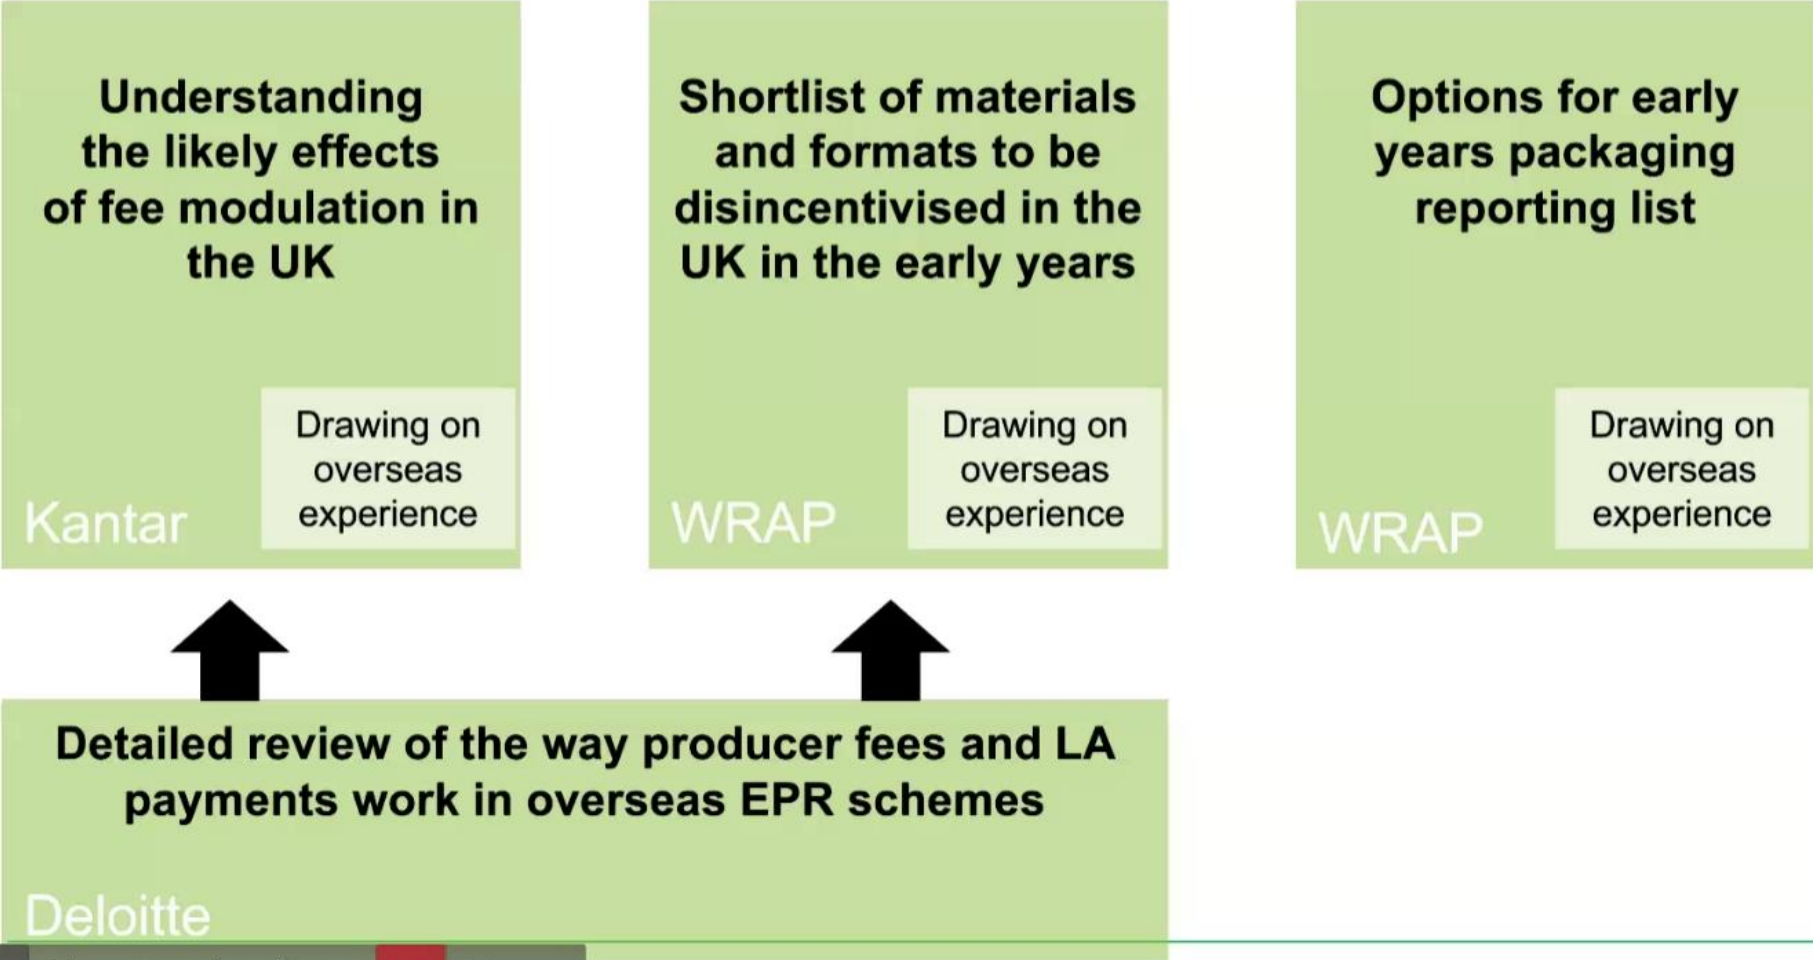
Understanding the likely effects of fee modulation in the UK

Drawing on overseas experience

Kantar

Shortlist of materials and formats to be disincentivised in the UK in the early years

Drawing on overseas experience

WRAP

Options for early years packaging reporting list

Drawing on overseas experience

WRAP

Detailed review of the way producer fees and LA payments work in overseas EPR schemes

Deloitte